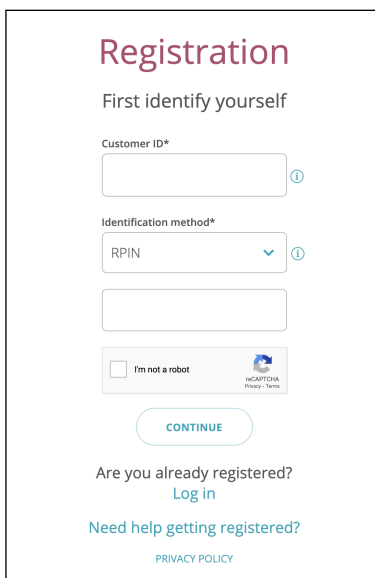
Registration

First identify yourself

Customer ID*

Identification method*

RPIN

I'm not a robot

reCAPTCHA
Privacy - Terms

CONTINUE

Are you already registered?
Log in

Need help getting registered?

PRIVACY POLICY